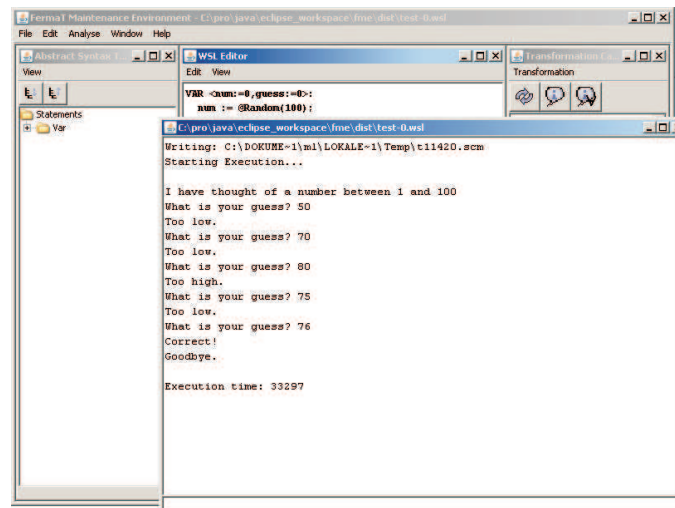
FermaT Maintenance Environment - C:\pro\java\eclipse_workspace\fme\dist\test-0.wsl
File Edit Analyse Window Help

Abstract Syntax T...
View
Statements
Var

WSL Editor
Edit View
VAR <num:=0,guess:=0>:
num := @Random(100):

Transformation C...
Transformation

C:\pro\java\eclipse_workspace\fme\dist\test-0.wsl
Writing: C:\DOKUME~1\ml\LOKALE~1\Temp\t11420.scm
Starting Execution...

I have thought of a number between 1 and 100
What is your guess? 50
Too low.
What is your guess? 70
Too low.
What is your guess? 80
Too high.
What is your guess? 75
Too low.
What is your guess? 76
Correct!
Goodbye.

Execution time: 33297